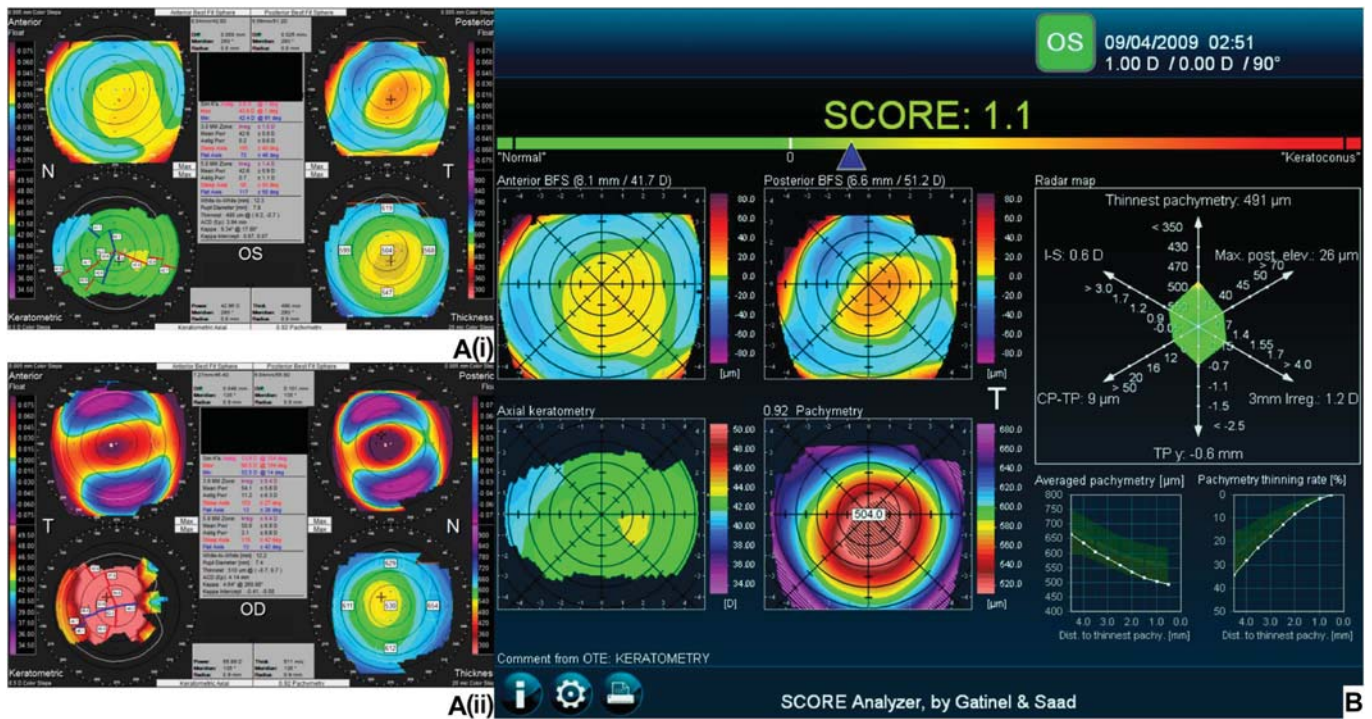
Anterior Float

Posterior Float

N

T

OS

Keratometric

Thickness

A(i)

T

N

OD

Keratometric

Thickness

A(ii)

OS 09/04/2009 02:51
1.00 D / 0.00 D / 90°

SCORE: 1.1

"Normal" 0 "Keratoconus"

Anterior BFS (8.1 mm / 41.7 D)

80.0 60.0 40.0 20.0 0.0 -20.0 -40.0 -60.0 -80.0 [µm]

Posterior BFS (6.6 mm / 51.2 D)

80.0 60.0 40.0 20.0 0.0 -20.0 -40.0 -60.0 -80.0 [µm]

T

Axial keratometry

50.00 48.00 46.00 44.00 42.00 40.00 38.00 36.00 34.00 [D]

0.92 Pachymetry

504.0

680.0 660.0 640.0 620.0 600.0 580.0 560.0 540.0 520.0 [µm]

Radar map

Thinnest pachymetry: 491 µm

< 350 430 470 500

Max. post. elev.: 26 µm

> 70 50 45 40 7

I-S: 0.6 D

> 3.0 1.7 1.2 0.9 -0.0

1.4 1.55 1.7 > 4.0

3mm Irreg.: 1.2 D

CP-TP: 9 µm

> 50 20 16 12

-0.7 -1.1 -1.5 < -2.5

TP y: -0.6 mm

Averaged pachymetry [µm]

800 750 700 650 600 550 500 450 400

4.0 3.0 2.0 1.0 0.0
Dist. to thinnest pachy. [mm]

Pachymetry thinning rate [%]

0 10 20 30 40 50

4.0 3.0 2.0 1.0 0.0
Dist. to thinnest pachy. [mm]

Comment from OTE: KERATOMETRY

SCORE Analyzer, by Gatinel & Saad

B